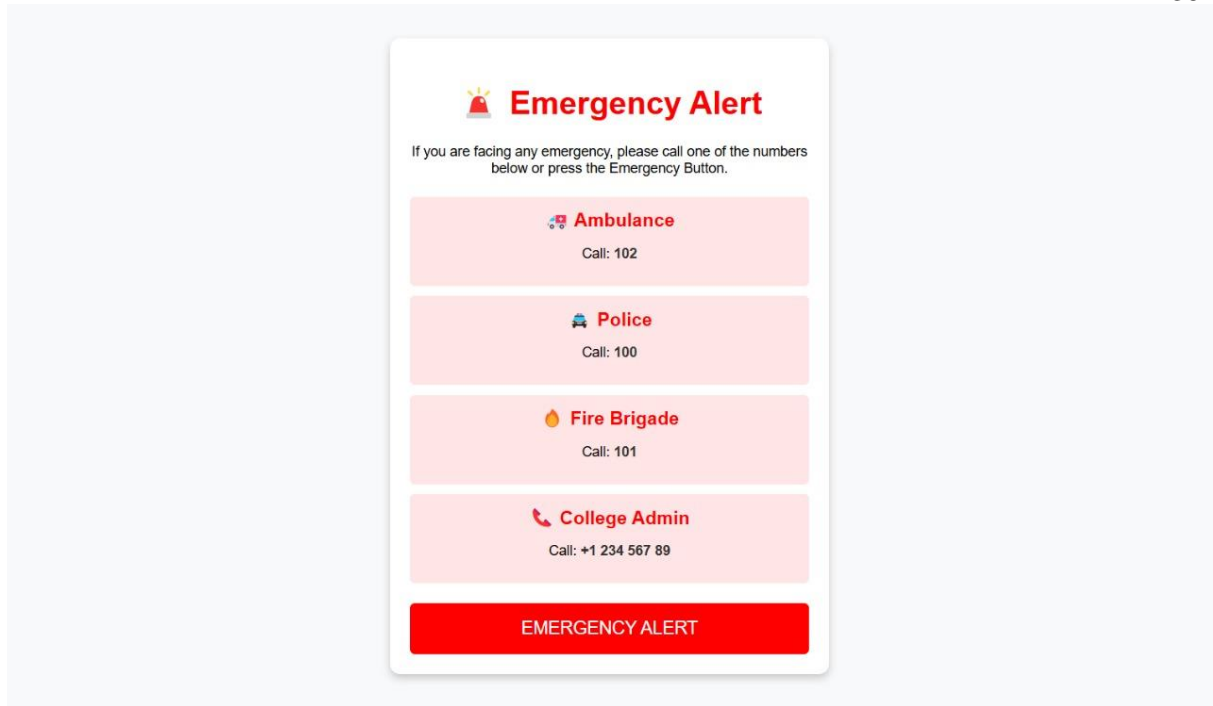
Emergency Alert

If you are facing any emergency, please call one of the numbers below or press the Emergency Button.

Ambulance

Call: 102

Police

Call: 100

Fire Brigade

Call: 101

College Admin

Call: +1 234 567 89

EMERGENCY ALERT